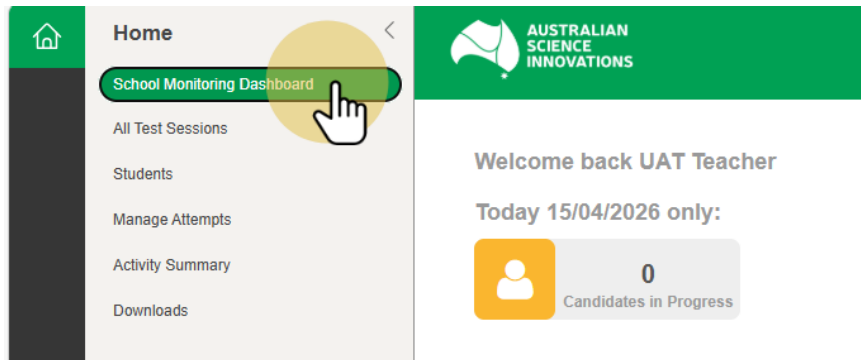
Home

School Monitoring Dashboard

All Test Sessions

Students

Manage Attempts

Activity Summary

Downloads

AUSTRALIAN SCIENCE INNOVATIONS

Welcome back UAT Teacher

Today 15/04/2026 only:

0

Candidates in Progress